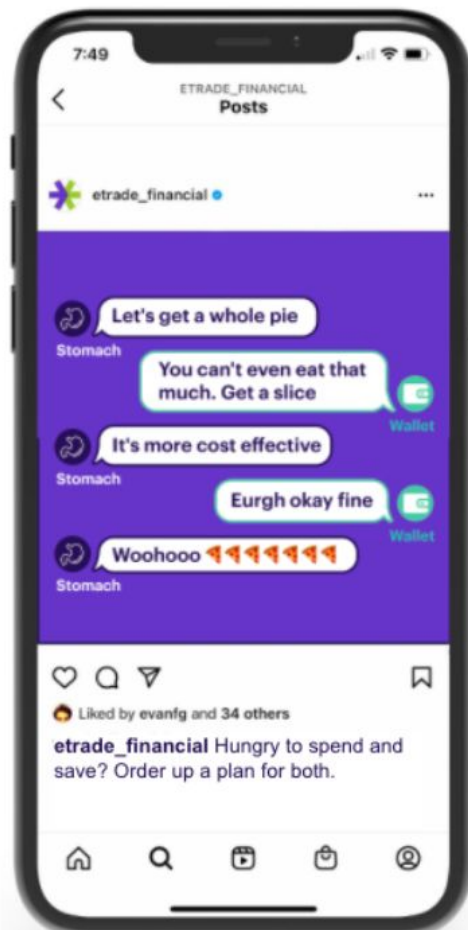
7:49

ETRADE_FINANCIAL
Posts

etrade_financial

Let's get a whole pie
Stomach

You can't even eat that much. Get a slice
Wallet

It's more cost effective
Stomach

Eurgh okay fine
Wallet

Woohooo 🍕🍕🍕🍕🍕🍕🍕
Stomach

Liked by evanfg and 34 others

etrade_financial Hungry to spend and save? Order up a plan for both.